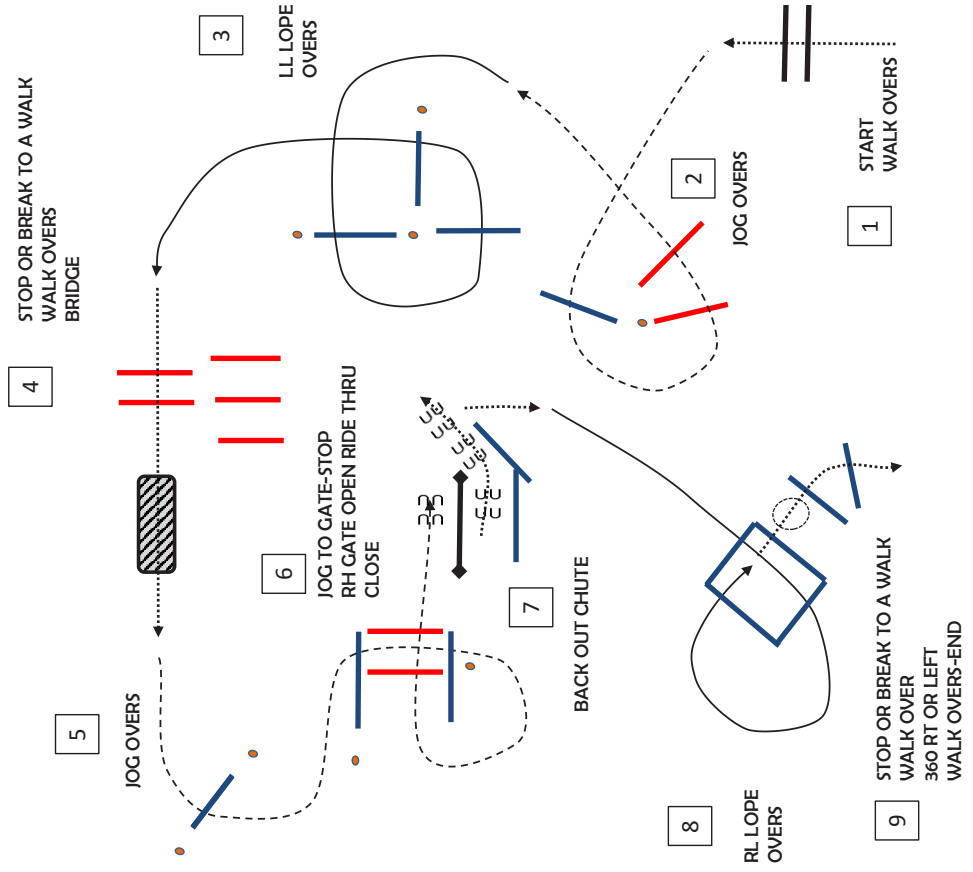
1
START
WALK OVERS

2
JOG OVERS

3
LL LOPE
OVERS

4
STOP OR BREAK TO A WALK
WALK OVERS
BRIDGE

5
JOG OVERS

6
JOG TO GATE-STOP
RH GATE OPEN RIDE THRU
CLOSE

7
BACK OUT CHUTE

8
RL LOPE
OVERS

9
STOP OR BREAK TO A WALK
WALK OVER
360 RT OR LEFT
WALK OVERS-END